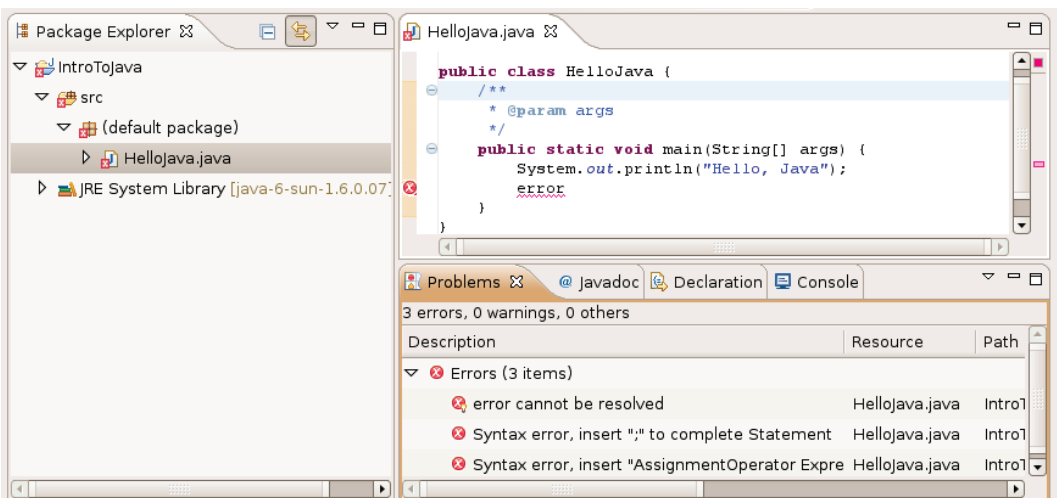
Package Explorer

IntroToJava
src
(default package)
HelloJava.java
JRE System Library [java-6-sun-1.6.0.07]

HelloJava.java

public class HelloJava {
/**
* @param args
*/
public static void main(String[] args) {
System.out.println("Hello, Java");
error
}
}

Problems | @ Javadoc | Declaration | Console

3 errors, 0 warnings, 0 others

| Description | Resource | Path |
|---|---|---|
| Errors (3 items) | | |
| error cannot be resolved | HelloJava.java | IntroT |
| Syntax error, insert ";" to complete Statement | HelloJava.java | IntroT |
| Syntax error, insert "AssignmentOperator Expre | HelloJava.java | IntroT |